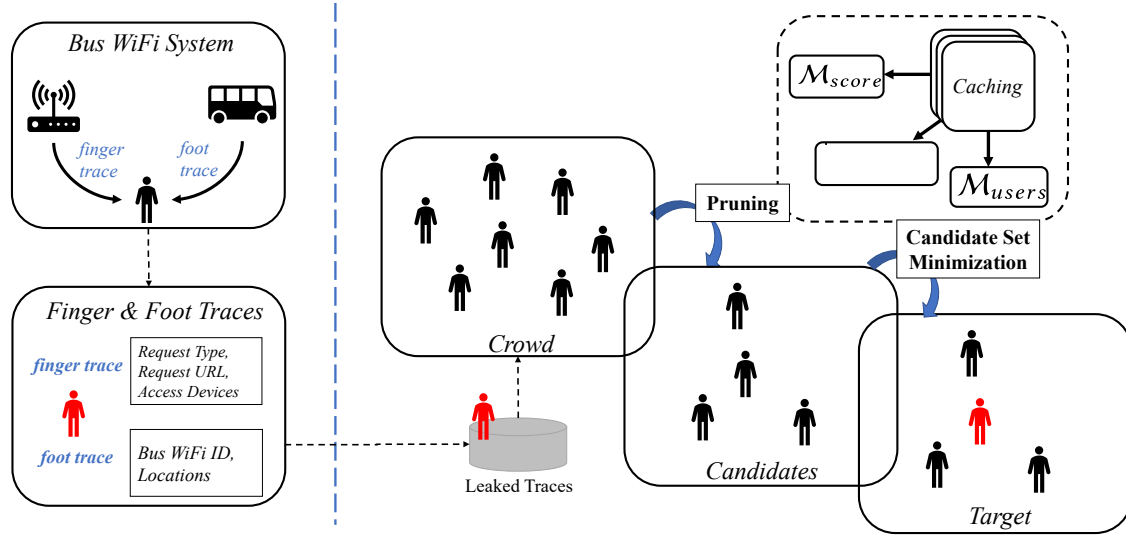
Bus WiFi System

finger trace

foot trace

Finger & Foot Traces

finger trace

Request Type, Request URL, Access Devices

foot trace

Bus WiFi ID, Locations

Crowd

Leaked Traces

Pruning

Candidates

Candidate Set Minimization

Target

$\mathcal{M}_{score}$

Caching

$\mathcal{M}_{users}$